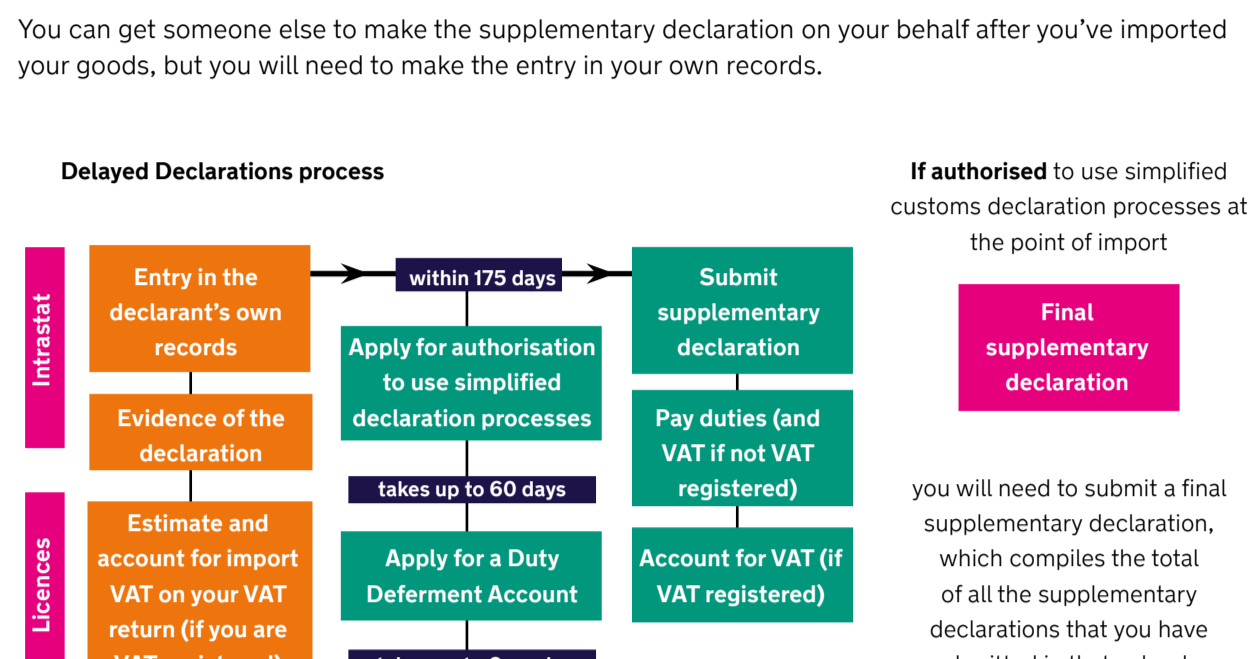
You can get someone else to make the supplementary declaration on your behalf after you've imported your goods, but you will need to make the entry in your own records.

Delayed Declarations process

Intrastat

Entry in the declarant's own records

within 175 days

Submit supplementary declaration

Apply for authorisation to use simplified declaration processes

Evidence of the declaration

Pay duties (and VAT if not VAT registered)

takes up to 60 days

Licences

Estimate and account for import VAT on your VAT return (if you are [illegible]

Apply for a Duty Deferment Account

Account for VAT (if VAT registered)

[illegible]

If authorised to use simplified customs declaration processes at the point of import

Final supplementary declaration

you will need to submit a final supplementary declaration, which compiles the total of all the supplementary declarations that you have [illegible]